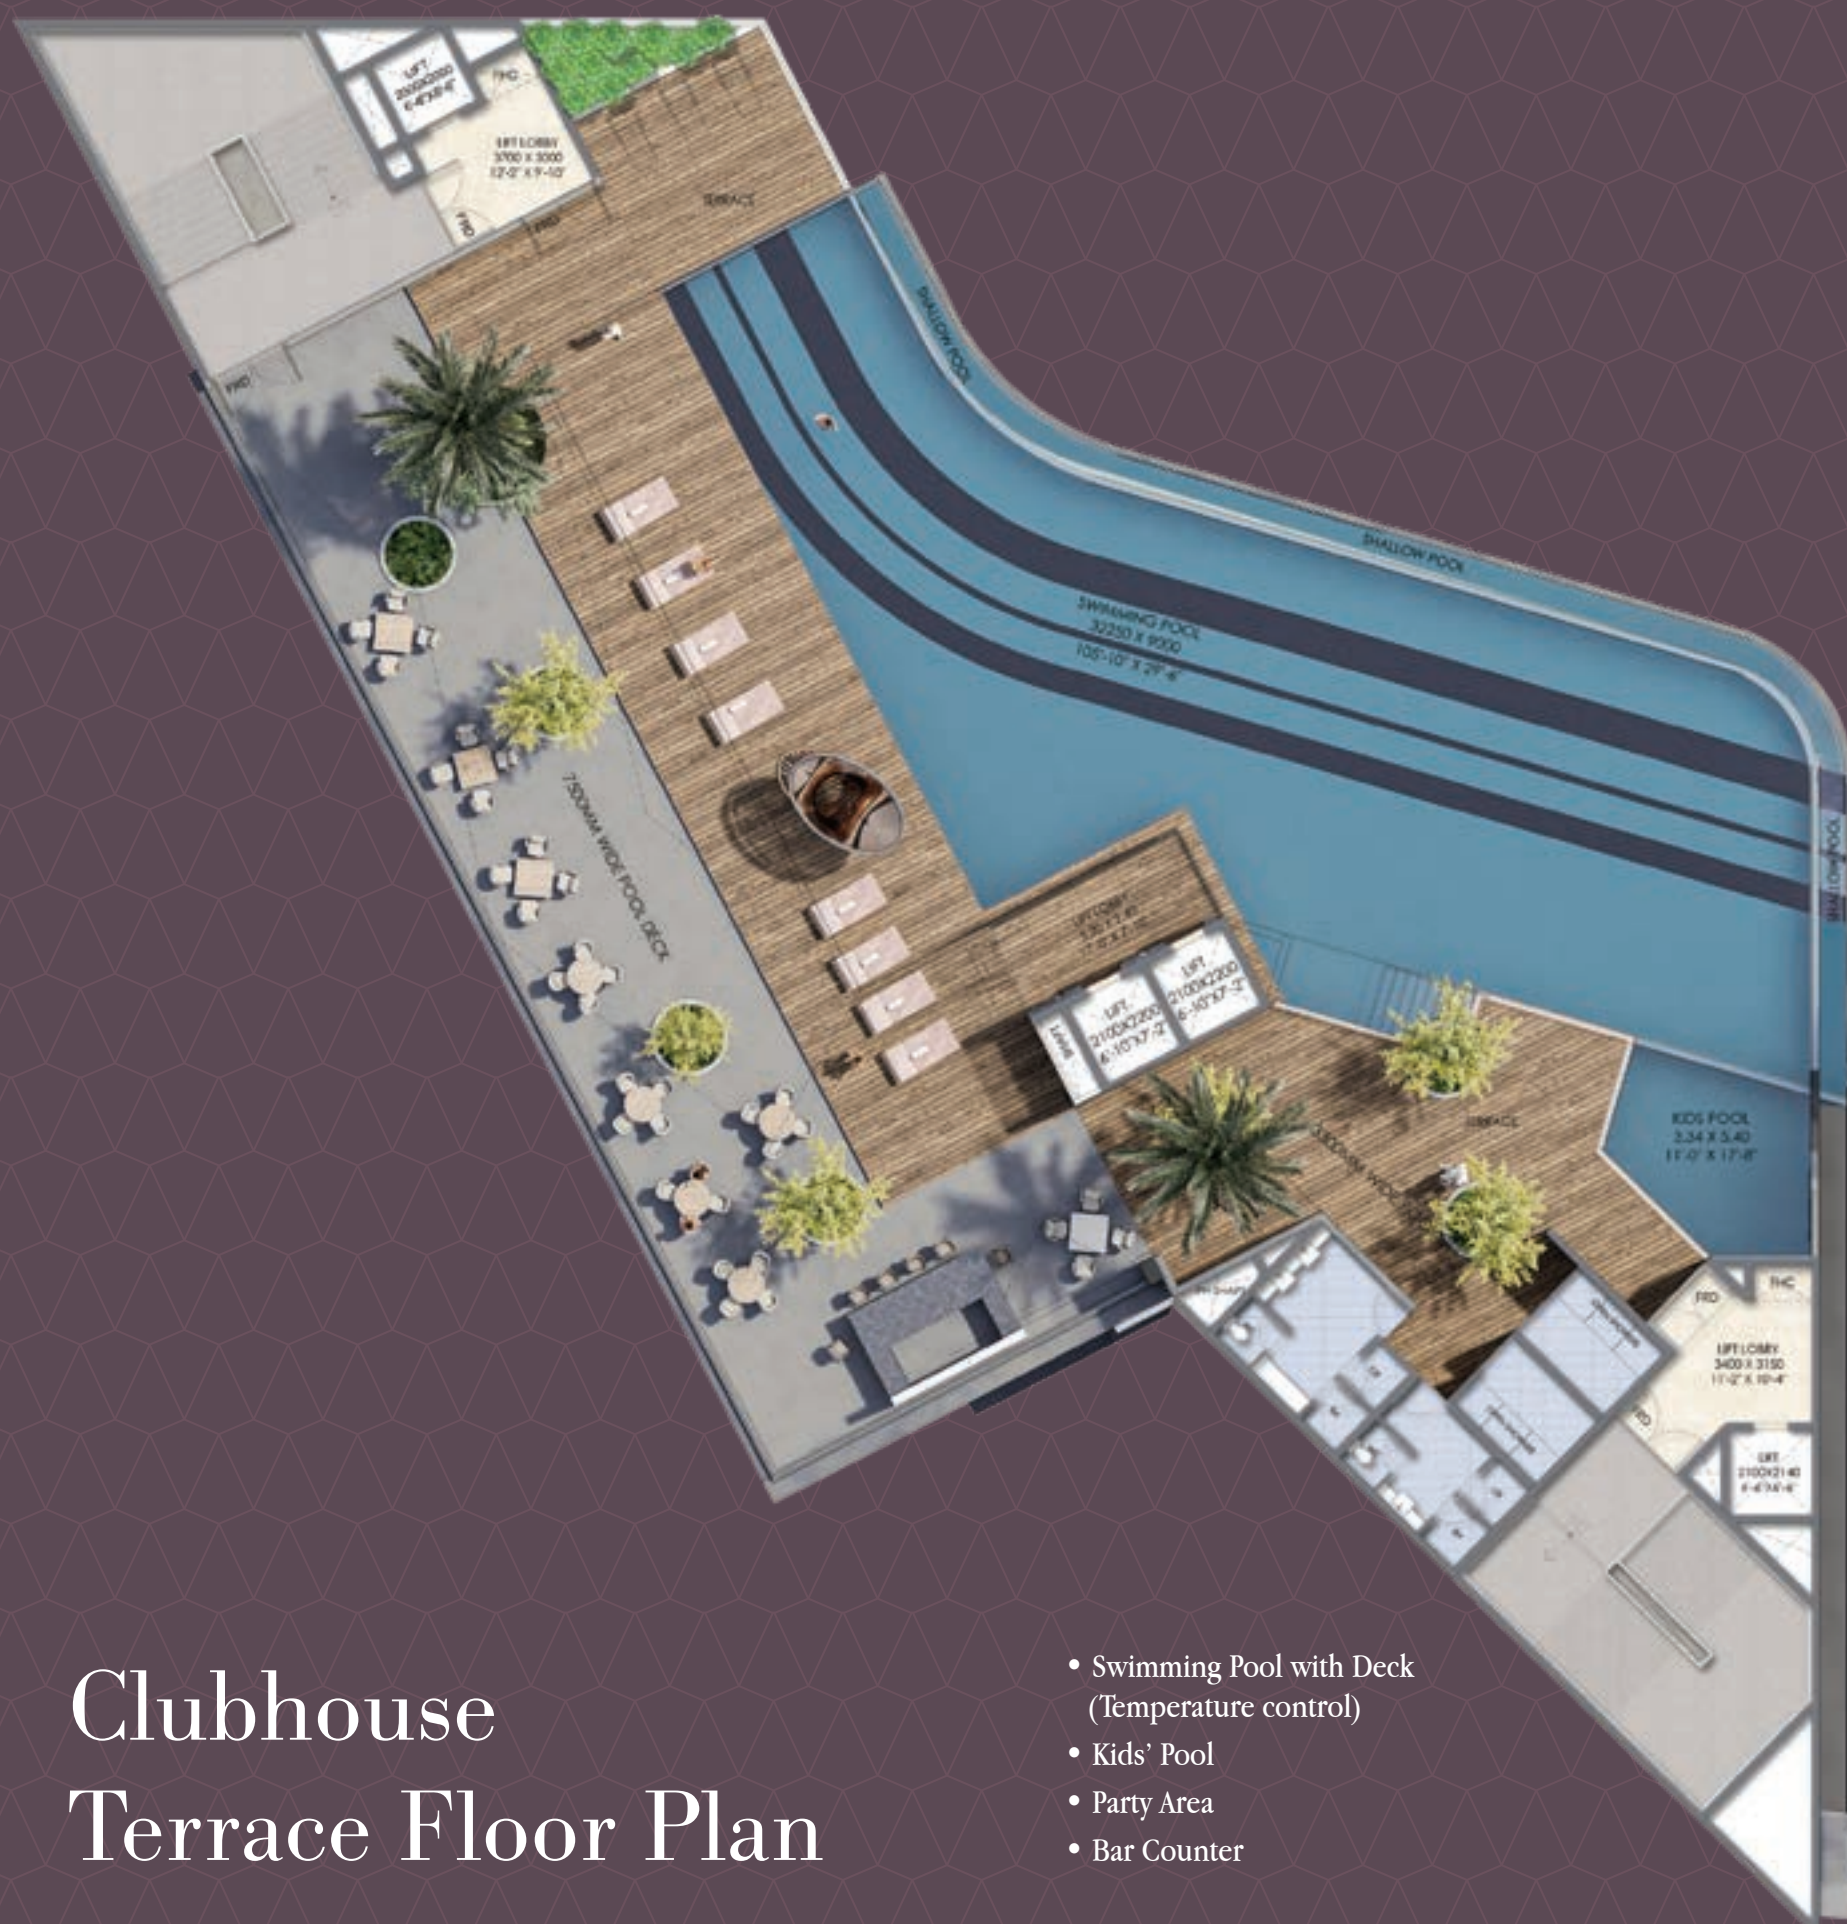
LIFT
2000X2000
6'-6"X6'-6"

FHC

LIFT LOBBY
3700 X 3000
12'-2" X 9'-10"

FRD

FRD

TERRACE

SHALLOW POOL

FRD

SHALLOW POOL

SWIMMING POOL
32250 X 9000
105'-10" X 29'-6"

7500MM WIDE POOL DECK

SHALLOW POOL

LIFT LOBBY
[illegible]

LIFT
2100X2200
6'-10"X7'-2"

LIFT
2100X2200
6'-10"X7'-2"

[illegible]

TERRACE

3000MM WIDE

KIDS POOL
3.34 X 5.40
11'-0" X 17'-8"

FHC

FRD

LIFT LOBBY
3400 X 3150
11'-2" X 10'-4"

FRD

LIFT
2100X2140
6'-6"X6'-6"

Clubhouse
Terrace Floor Plan

• Swimming Pool with Deck (Temperature control)
• Kids' Pool
• Party Area
• Bar Counter